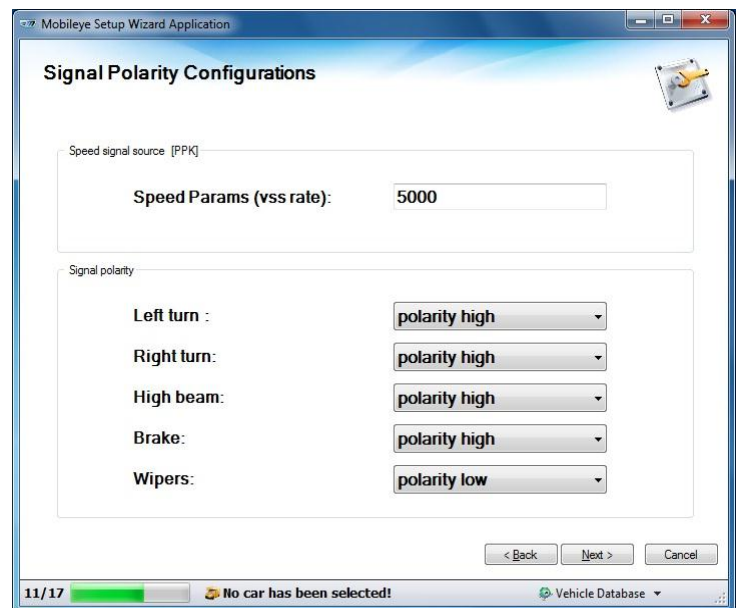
Mobileye Setup Wizard Application

Signal Polarity Configurations

Speed signal source [PPK]

Speed Params (vss rate): 5000

Signal polarity

Left turn : polarity high

Right turn: polarity high

High beam: polarity high

Brake: polarity high

Wipers: polarity low

< Back Next > Cancel

11/17 No car has been selected! Vehicle Database